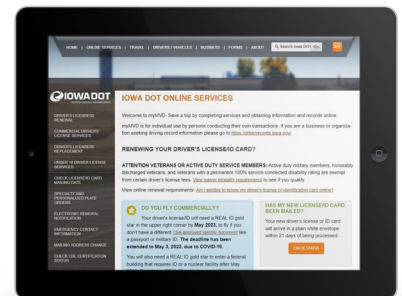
HOME | ONLINE SERVICES | TRAVEL | DRIVERS / VEHICLES | BUSINESS | FORMS | ABOUT

Search Iowa DOT

IOWADOT

DRIVER'S LICENSE/ID RENEWAL

COMMERCIAL DRIVER'S LICENSE SERVICES

DRIVER'S LICENSE/ID REPLACEMENT

UNDER 18 DRIVER LICENSE SERVICES

CHECK LICENSE/ID CARD MAILING DATE

SPECIALTY AND PERSONALIZED PLATE ORDERS

ELECTRONIC RENEWAL NOTIFICATION

EMERGENCY CONTACT INFORMATION

MAILING ADDRESS CHANGE

CHECK CDL CERTIFICATION STATUS

IOWA DOT ONLINE SERVICES

Welcome to myMVD. Save a trip by completing services and obtaining information and records online.

myMVD is for individual use by persons conducting their own transactions. If you are a business or organization seeking driving record information please go to https://iowaecords.iowa.gov/

RENEWING YOUR DRIVER'S LICENSE/ID CARD?

ATTENTION VETERANS OR ACTIVE DUTY SERVICE MEMBERS: Active duty military members, honorably discharged veterans, and veterans with a permanent 100% service-connected disability rating are exempt from certain driver's license fees. View waiver eligibility requirements to see if you qualify.

View online renewal requirements. Am I eligible to renew my driver's license or identification card online?

DO YOU FLY COMMERCIALLY?

Your driver's license/ID will need a REAL ID gold star in the upper right corner by May 2023, to fly if you don't have a different TSA-approved identity document like a passport or military ID. The deadline has been extended to May 3, 2023, due to COVID-19.

You will also need a REAL ID gold star to enter a federal building that requires ID or a nuclear facility after May

HAS MY NEW LICENSE/ID CARD BEEN MAILED?

Your new driver's license or ID card will arrive in a plain white envelope within 21 days of being processed.

CHECK STATUS